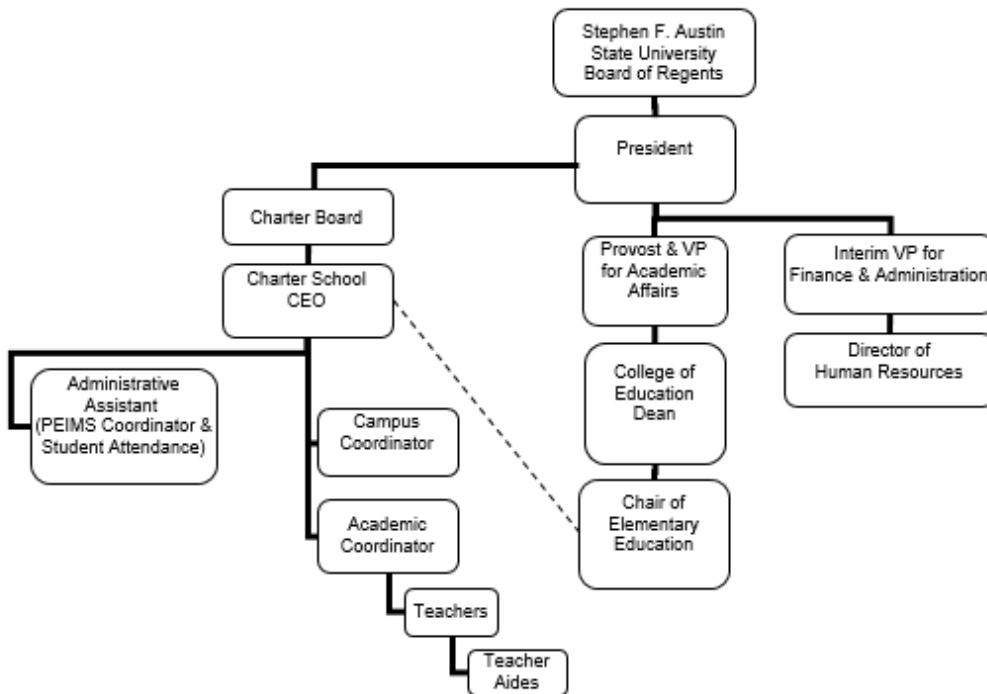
Stephen F. Austin State University Board of Regents

President

Charter Board

Charter School CEO

Provost & VP for Academic Affairs

Interim VP for Finance & Administration

Administrative Assistant (PEIMS Coordinator & Student Attendance)

College of Education Dean

Director of Human Resources

Campus Coordinator

Academic Coordinator

Chair of Elementary Education

Teachers

Teacher Aides